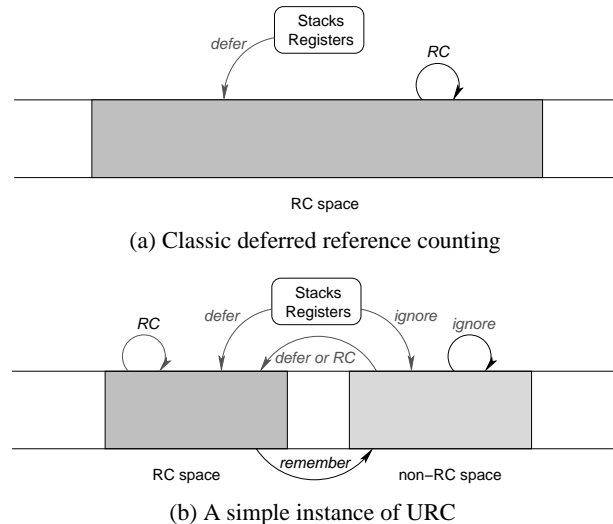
Stacks
Registers

defer

RC

RC space

(a) Classic deferred reference counting

Stacks
Registers

RC

defer

ignore

ignore

defer or RC

RC space

remember

non−RC space

(b) A simple instance of URC